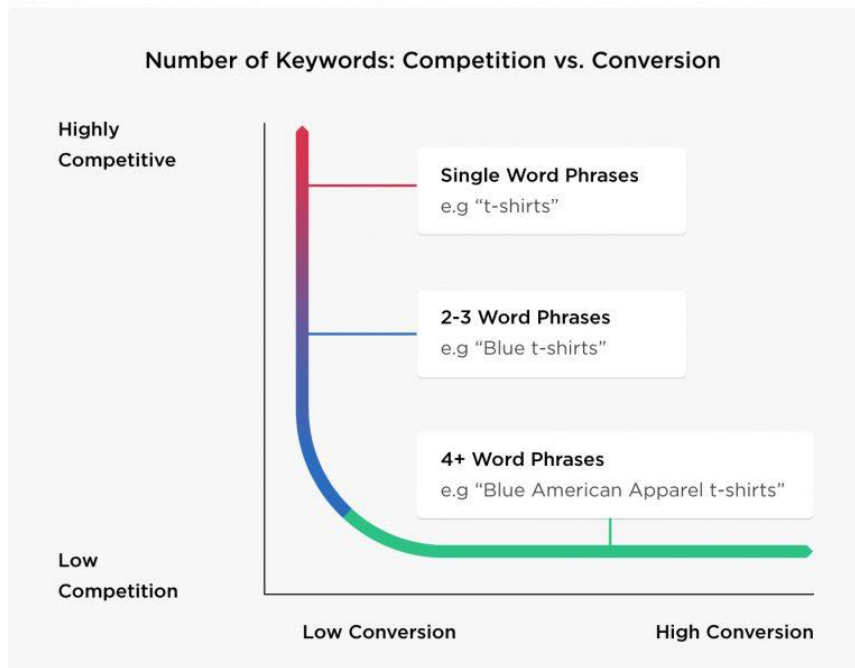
Number of Keywords: Competition vs. Conversion

Highly Competitive

Single Word Phrases
e.g “t-shirts”

2-3 Word Phrases
e.g “Blue t-shirts”

4+ Word Phrases
e.g “Blue American Apparel t-shirts”

Low Competition

Low Conversion

High Conversion